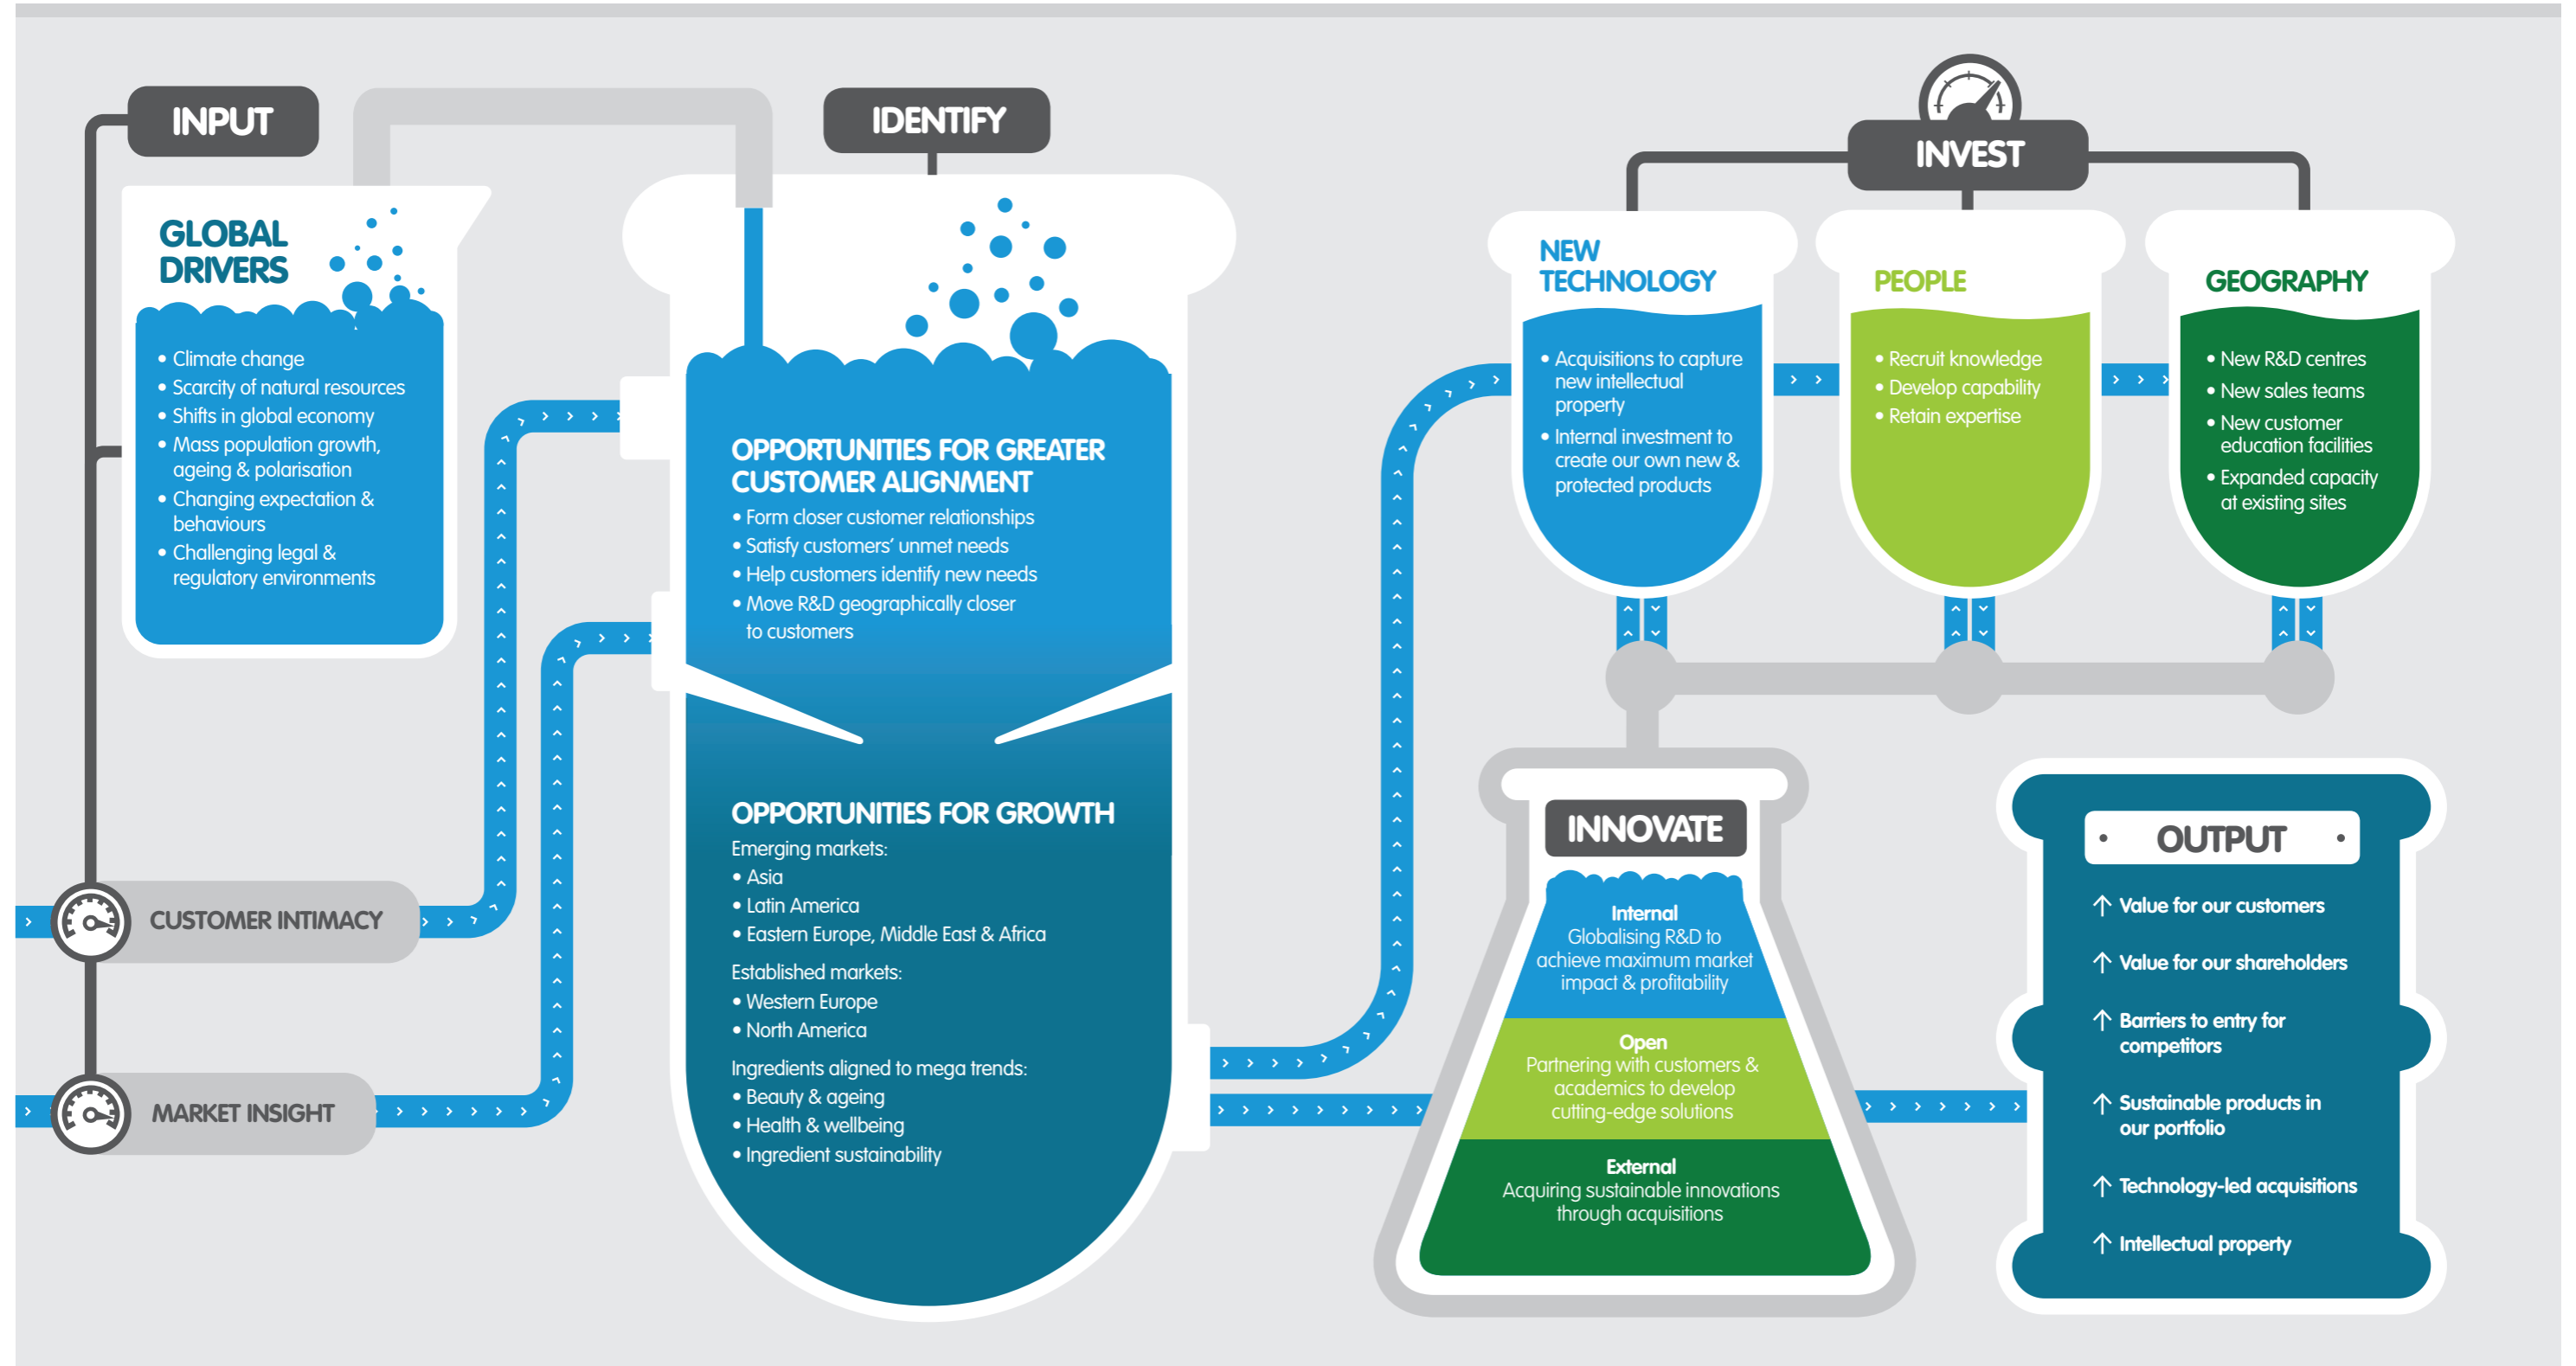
INPUT

GLOBAL DRIVERS

• Climate change
• Scarcity of natural resources
• Shifts in global economy
• Mass population growth, ageing & polarisation
• Changing expectation & behaviours
• Challenging legal & regulatory environments

CUSTOMER INTIMACY

MARKET INSIGHT

IDENTIFY

OPPORTUNITIES FOR GREATER CUSTOMER ALIGNMENT
• Form closer customer relationships
• Satisfy customers' unmet needs
• Help customers identify new needs
• Move R&D geographically closer to customers

OPPORTUNITIES FOR GROWTH
Emerging markets:
• Asia
• Latin America
• Eastern Europe, Middle East & Africa
Established markets:
• Western Europe
• North America
Ingredients aligned to mega trends:
• Beauty & ageing
• Health & wellbeing
• Ingredient sustainability

INVEST

NEW TECHNOLOGY
• Acquisitions to capture new intellectual property
• Internal investment to create our own new & protected products

PEOPLE
• Recruit knowledge
• Develop capability
• Retain expertise

GEOGRAPHY
• New R&D centres
• New sales teams
• New customer education facilities
• Expanded capacity at existing sites

INNOVATE

Internal
Globalising R&D to achieve maximum market impact & profitability

Open
Partnering with customers & academics to develop cutting-edge solutions

External
Acquiring sustainable innovations through acquisitions

OUTPUT

Value for our customers
Value for our shareholders
Barriers to entry for competitors
Sustainable products in our portfolio
Technology-led acquisitions
Intellectual property